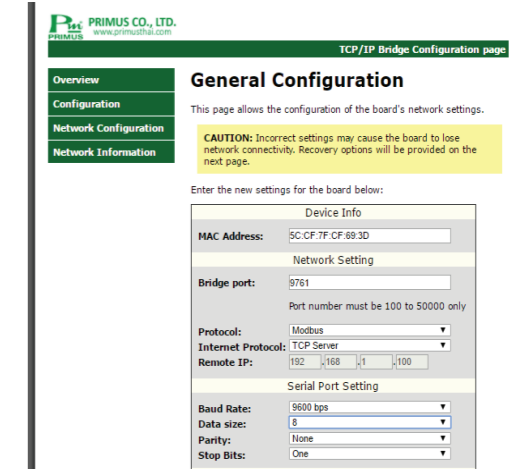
PRIMUS CO., LTD.
www.primusthai.com
PRIMUS

TCP/IP Bridge Configuration page

Overview
Configuration
Network Configuration
Network Information

General Configuration

This page allows the configuration of the board's network settings.

CAUTION: Incorrect settings may cause the board to lose network connectivity. Recovery options will be provided on the next page.

Enter the new settings for the board below:

| Device Info | |
|---|---|
| MAC Address: | 5C:CF:7F:C6:69:3D |
| Network Setting | |
| Bridge port: | 9761 |
| | Port number must be 100 to 50000 only |
| Protocol: | Modbus |
| Internet Protocol: | TCP Server |
| Remote IP: | 192 . 168 . 1 . 100 |
| Serial Port Setting | |
| Baud Rate: | 9600 bps |
| Data size: | 8 |
| Parity: | None |
| Stop Bits: | One |